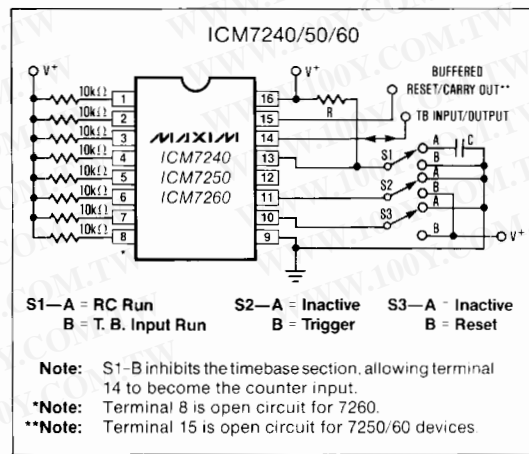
ICM7240/50/60

V+

10kΩ 1
10kΩ 2
10kΩ 3
10kΩ 4
10kΩ 5
10kΩ 6
10kΩ 7
10kΩ 8

MAXIM
ICM7240
ICM7250
ICM7260

16
15
14
13
12
11
10
9

V+
R
BUFFERED RESET/CARRY OUT**
TB INPUT/OUTPUT
C
S1
A
B
S2
A
B
S3
A
B
V+

WWW.100Y.COM.TW

S1—A = RC Run
B = T. B. Input Run

S2—A = Inactive
B = Trigger

S3—A = Inactive
B = Reset

Note: S1-B inhibits the timebase section, allowing terminal 14 to become the counter input.
*Note: Terminal 8 is open circuit for 7260.
**Note: Terminal 15 is open circuit for 7250/60 devices.